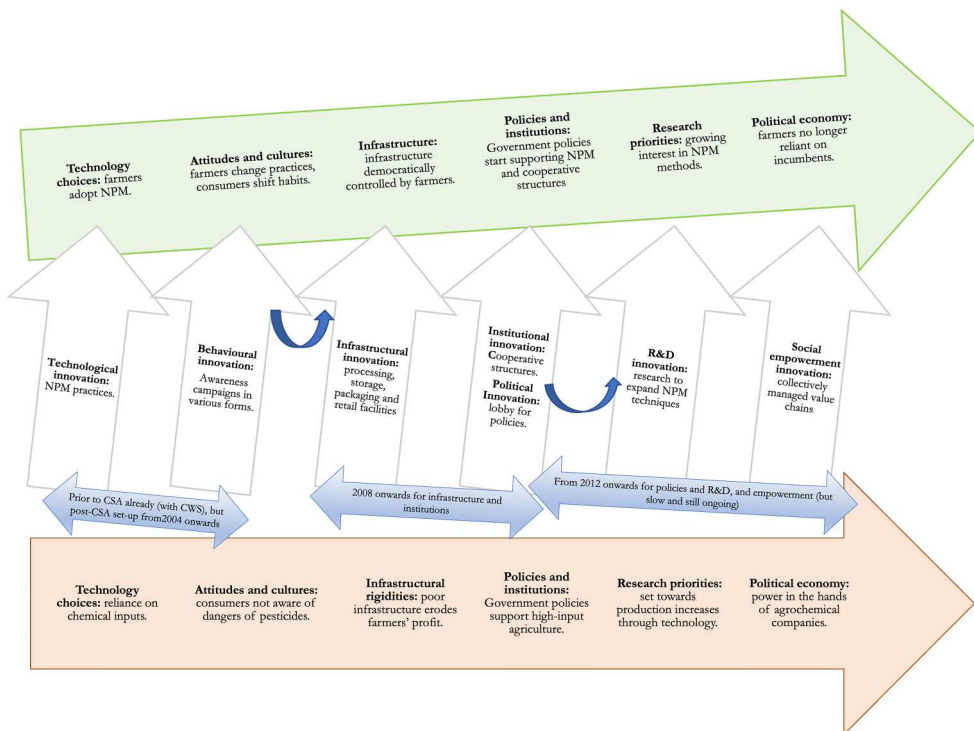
**Technology choices:** farmers adopt NPM.

**Attitudes and cultures:** farmers change practices, consumers shift habits.

**Infrastructure:** infrastructure democratically controlled by farmers.

**Policies and institutions:** Government policies start supporting NPM and cooperative structures

**Research priorities:** growing interest in NPM methods.

**Political economy:** farmers no longer reliant on incumbents.

**Technological innovation:** NPM practices.

**Behavioural innovation:** Awareness campaigns in various forms.

**Infrastructural innovation:** processing, storage, packaging and retail facilities

**Institutional innovation:** Cooperative structures.

**Political Innovation:** lobby for policies.

**R&D innovation:** research to expand NPM techniques

**Social empowerment innovation:** collectively managed value chains

Prior to CSA already (with CWS), but post-CSA set-up from2004 onwards

2008 onwards for infrastructure and institutions

From 2012 onwards for policies and R&D, and empowerment (but slow and still ongoing)

**Technology choices:** reliance on chemical inputs.

**Attitudes and cultures:** consumers not aware of dangers of pesticides.

**Infrastructural rigidities:** poor infrastructure erodes farmers' profit.

**Policies and institutions:** Government policies support high-input agriculture.

**Research priorities:** set towards production increases through technology.

**Political economy:** power in the hands of agrochemical companies.